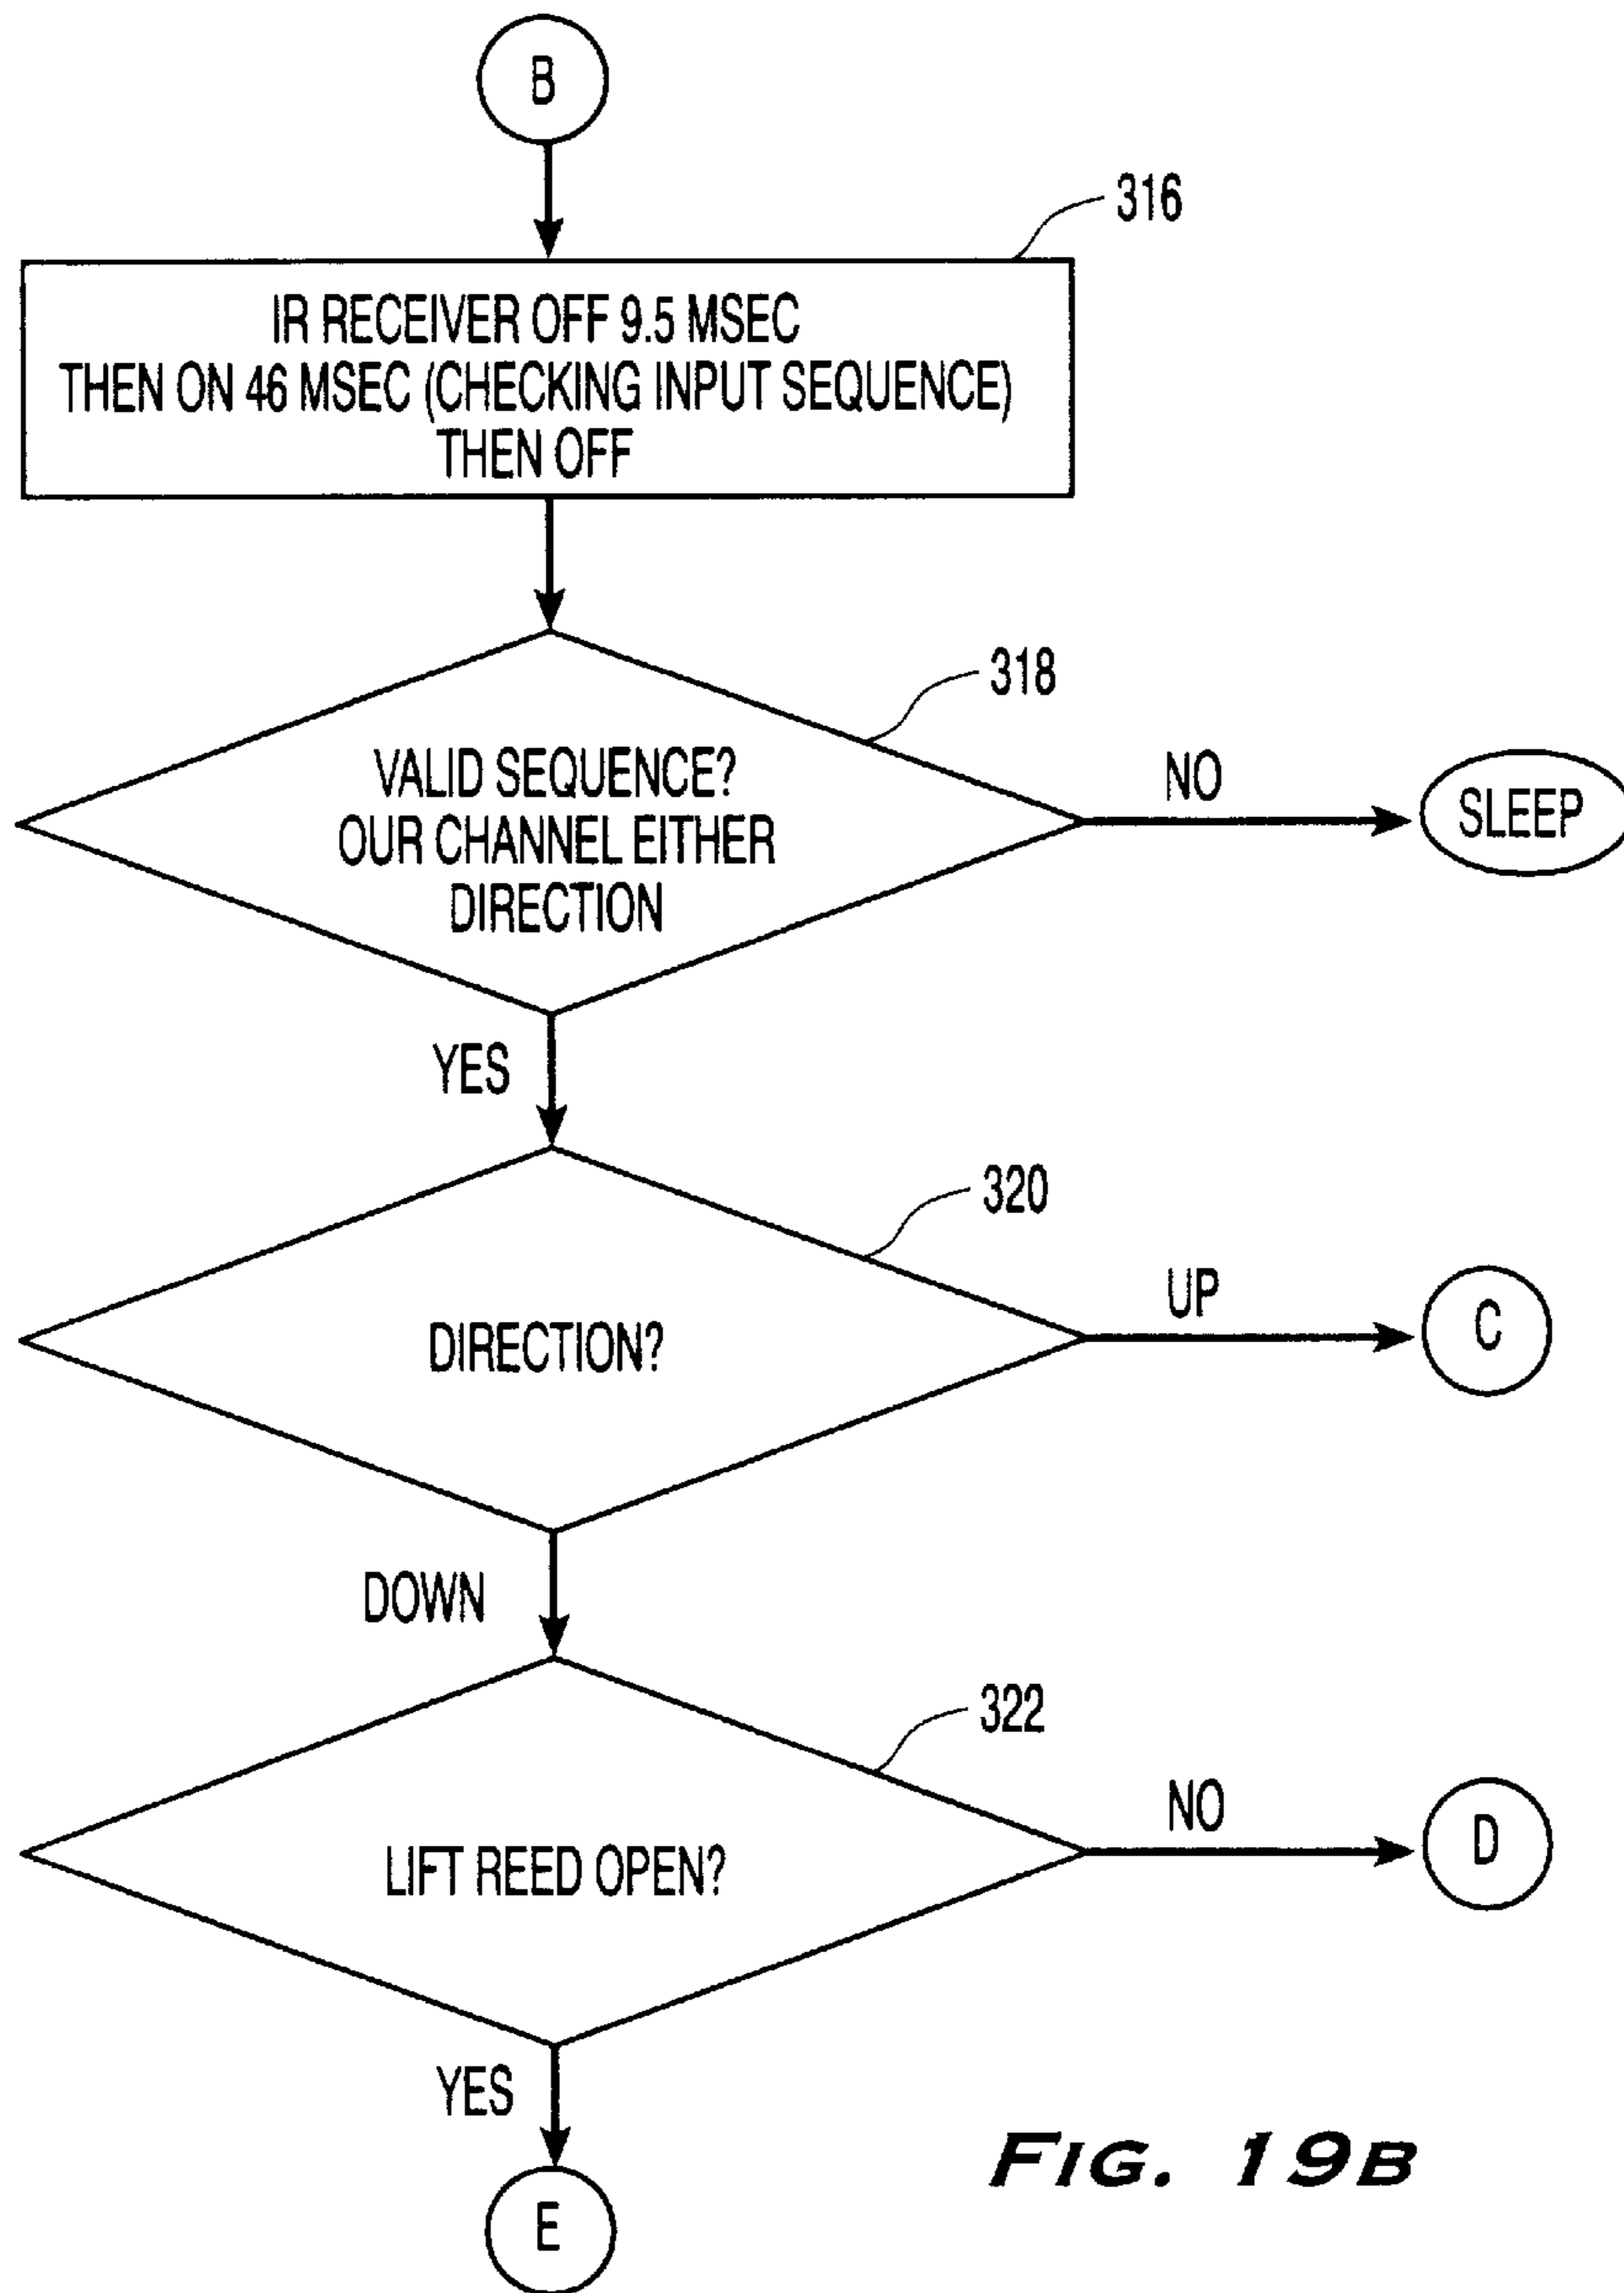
B

316

IR RECEIVER OFF 9.5 MSEC
THEN ON 46 MSEC (CHECKING INPUT SEQUENCE)
THEN OFF

318

VALID SEQUENCE?
OUR CHANNEL EITHER
DIRECTION

NO

SLEEP

YES

320

DIRECTION?

UP

C

DOWN

322

LIFT REED OPEN?

NO

D

YES

E

FIG. 19B